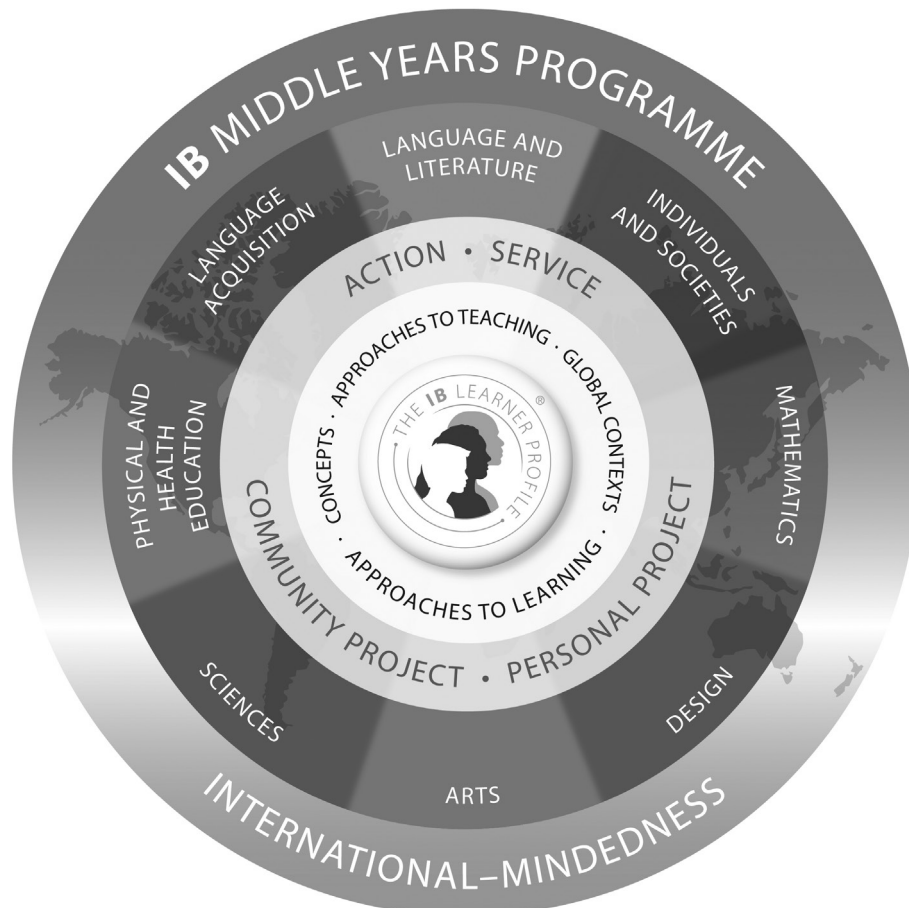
IB MIDDLE YEARS PROGRAMME

LANGUAGE AND LITERATURE

INDIVIDUALS AND SOCIETIES

MATHEMATICS

DESIGN

ARTS

SCIENCES

PHYSICAL AND HEALTH EDUCATION

LANGUAGE ACQUISITION

ACTION · SERVICE

COMMUNITY PROJECT · PERSONAL PROJECT

APPROACHES TO TEACHING · GLOBAL CONTEXTS · APPROACHES TO LEARNING · CONCEPTS ·

THE IB LEARNER PROFILE®

INTERNATIONAL–MINDEDNESS